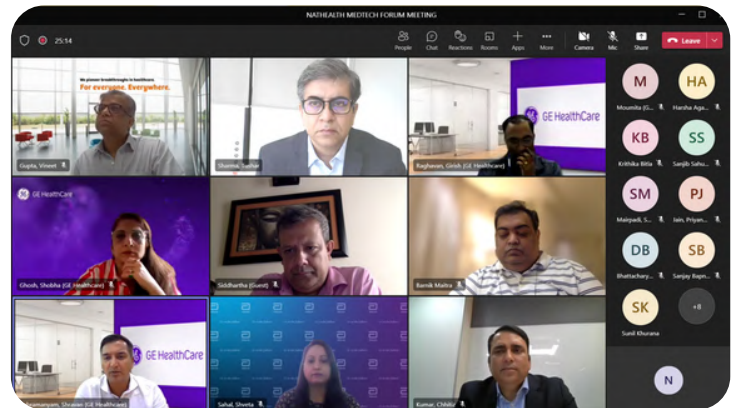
NATHEALTH MEDTECH FORUM MEETING

25:14

People Chat Reactions Rooms Apps More Camera Mic Share Leave

We pioneer breakthroughs in healthcare.
For everyone. Everywhere.

Gupta, Vineet

Sharma, Sachin

GE HealthCare

Raghavan, Girish (GE Healthcare)

GE HealthCare

Ghosh, Shubha (GE Healthcare)

Siddhartha (Guest)

Barnik Maitra

GE HealthCare

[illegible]manyam, Shravan (GE Healthcare)

Sahal, Shweta

Kumar, Chhitiz

M Moumita (G...

HA Harsha Aga...

KB Krithika Bitla

SS Sanjib Sahu...

SM Mairpadi, S...

PJ Jain, Priyan...

DB Bhattachary...

SB Sanjay Bapn...

SK Sunil Khurana

+8

N